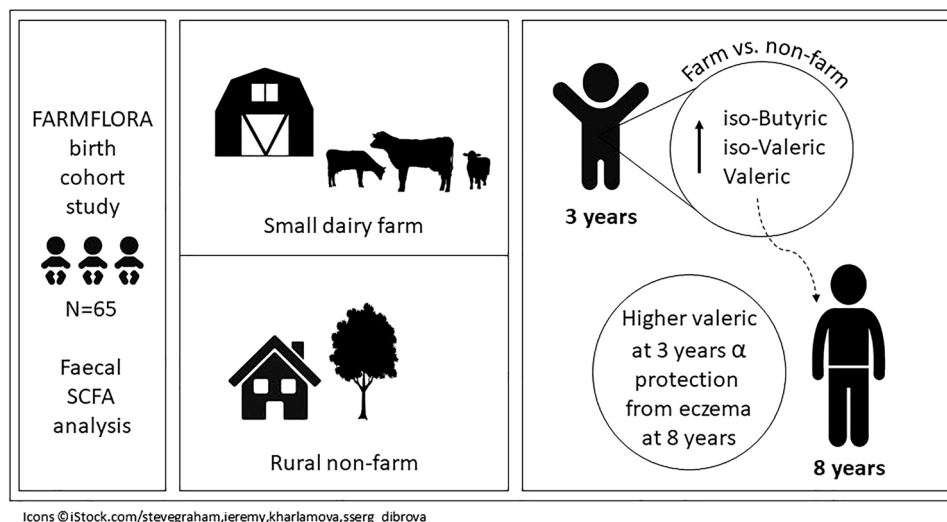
FARMFLORA birth cohort study

N=65

Faecal SCFA analysis

Small dairy farm

Rural non-farm

Farm vs. non-farm

iso-Butyric
iso-Valeric
Valeric

3 years

Higher valeric at 3 years $\alpha$ protection from eczema at 8 years

8 years

Icons ©iStock.com/stevegraham,jeremy,kharlamova,sserg_dibrova